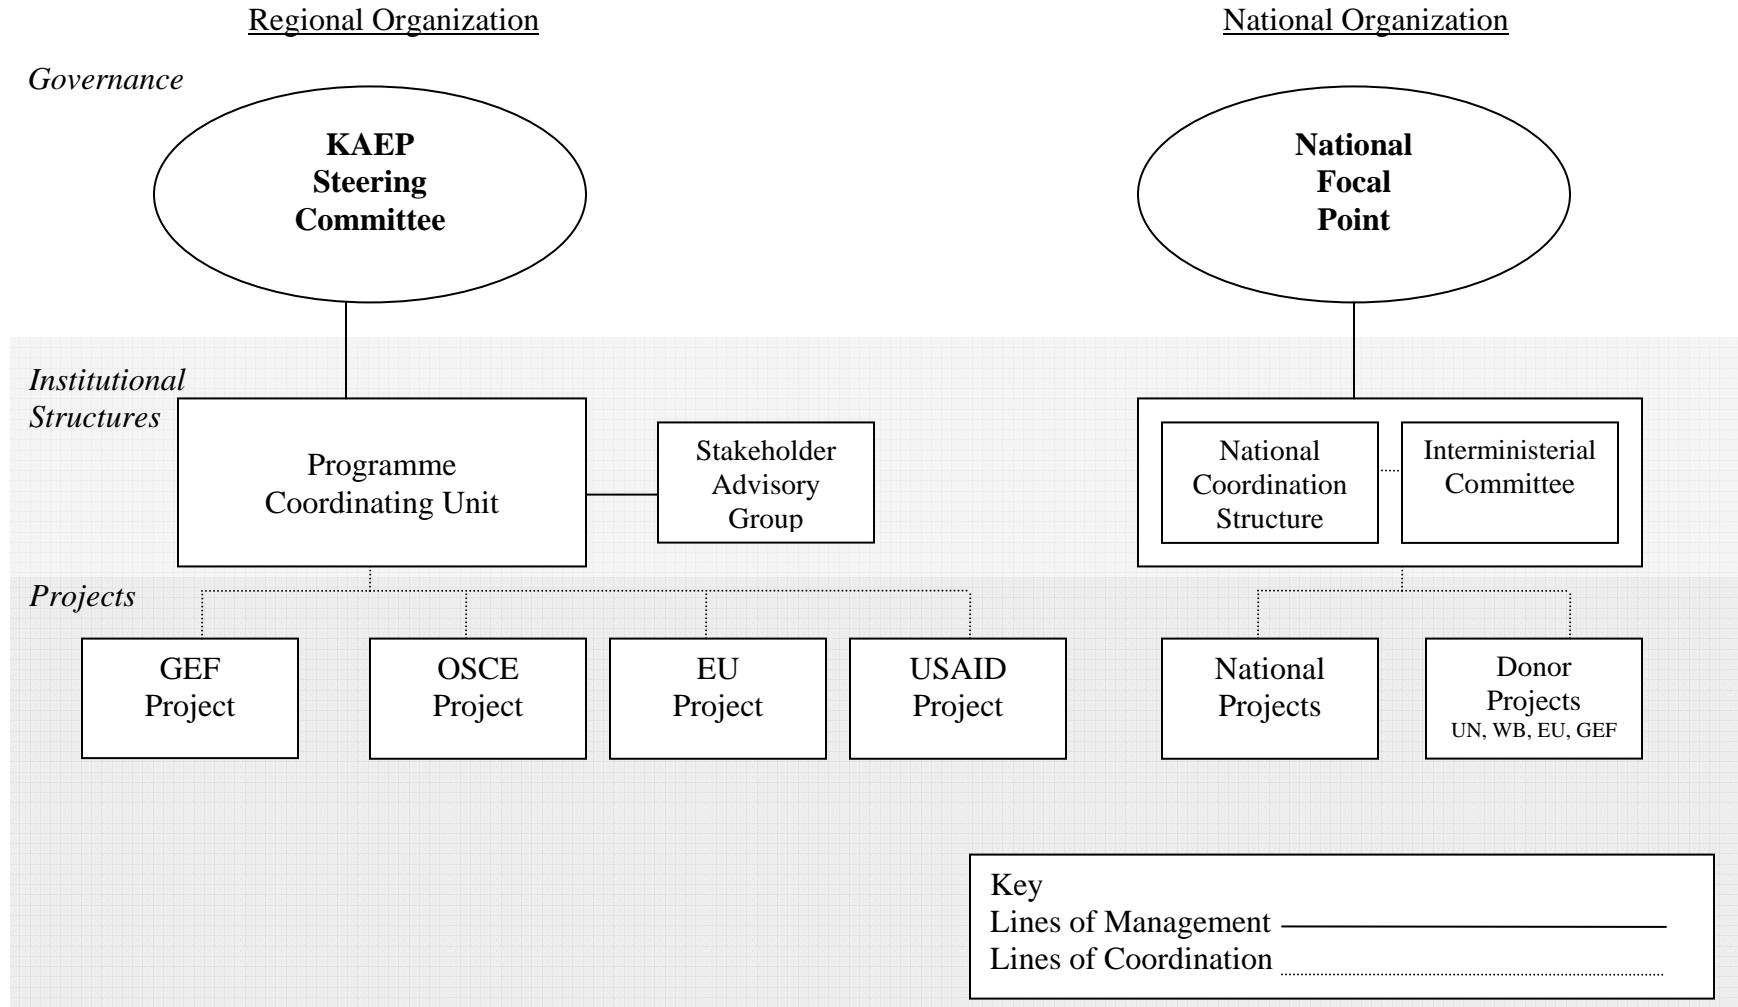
Regional Organization

National Organization

Governance

KAEP Steering Committee

National Focal Point

Institutional Structures

Programme Coordinating Unit

Stakeholder Advisory Group

National Coordination Structure

Interministerial Committee

Projects

GEF Project

OSCE Project

EU Project

USAID Project

National Projects

Donor Projects
UN, WB, EU, GEF

Key
Lines of Management
Lines of Coordination